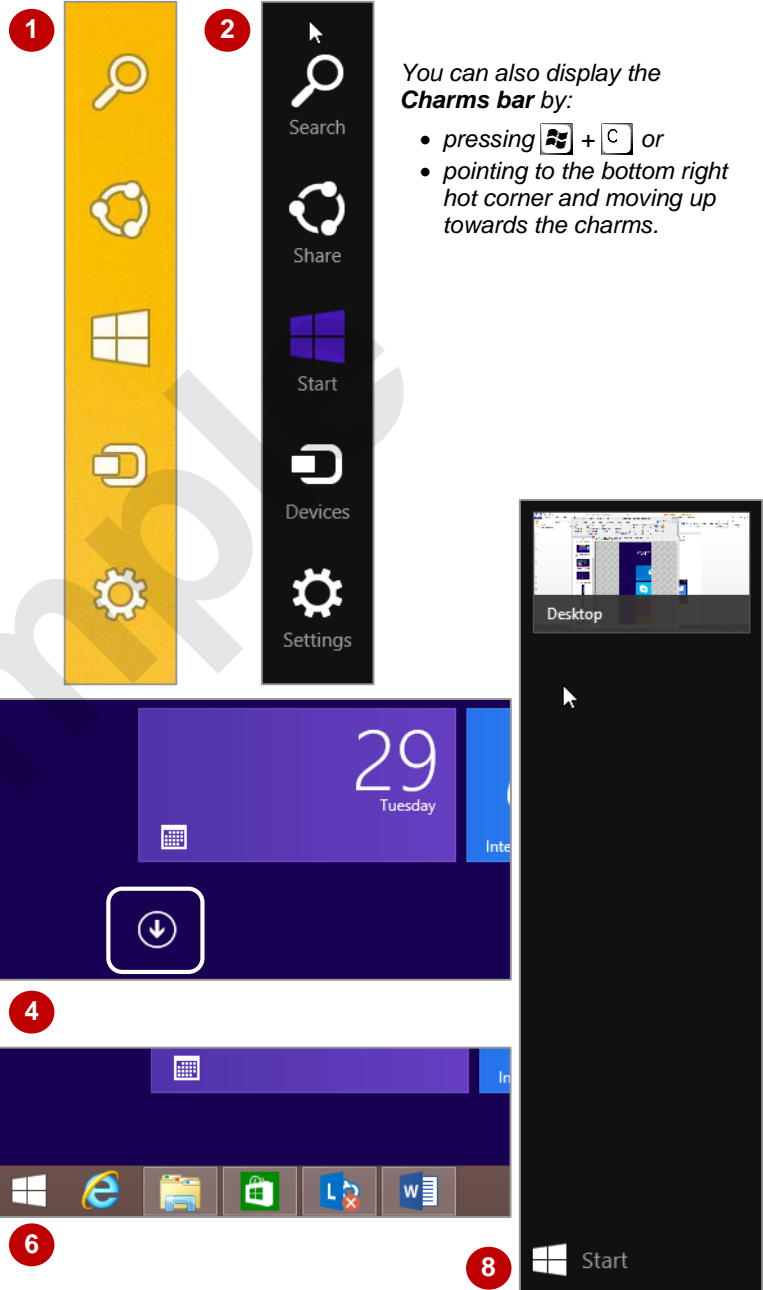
1

2

Search

Share

Start

Devices

Settings

You can also display the **Charms bar** by:

- pressing [Windows key] + [C] or
- pointing to the bottom right hot corner and moving up towards the charms.

Desktop

29
Tuesday

Inte

4

In

6

8

Start